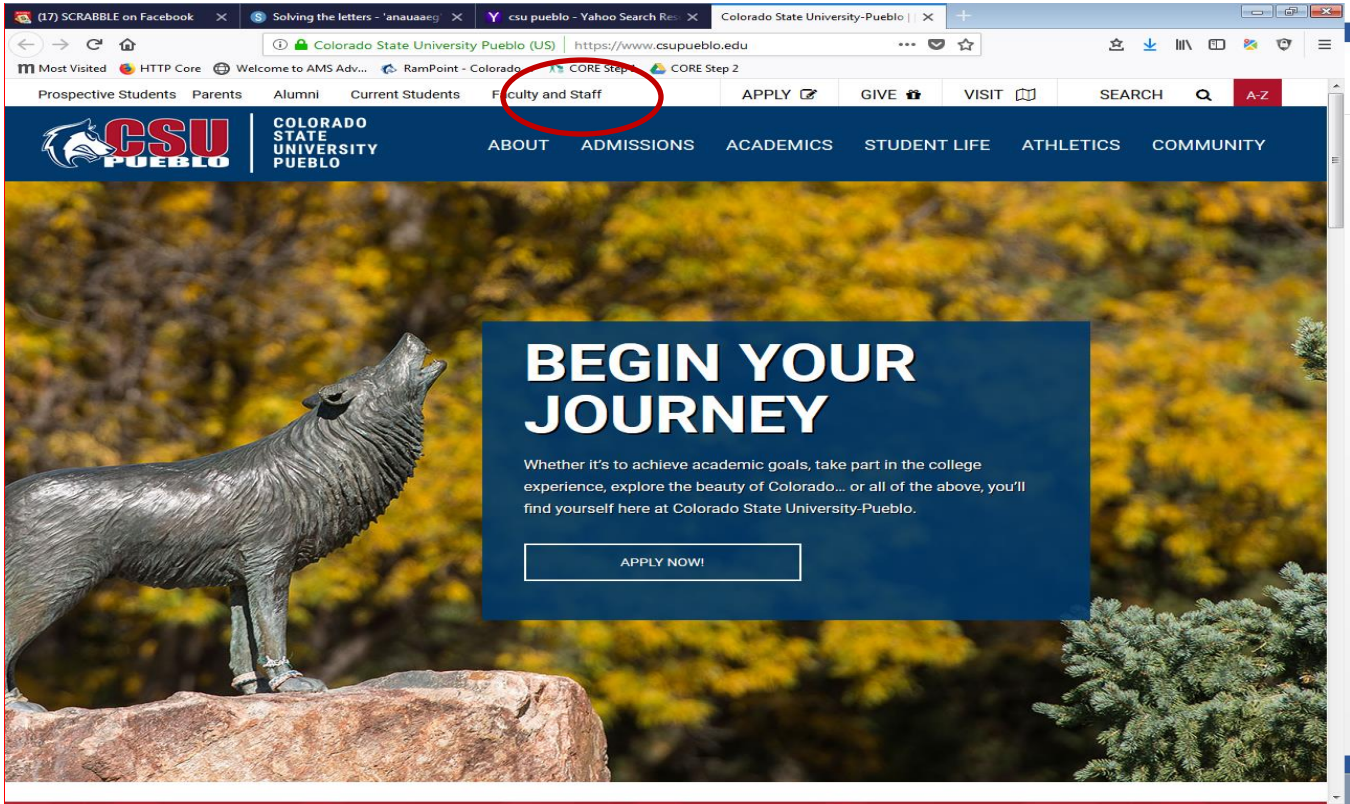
(17) SCRABBLE on Facebook ×
Solving the letters - 'anauaaeg' ×
csu pueblo - Yahoo Search Res ×
Colorado State University-Pueblo | ×

Colorado State University Pueblo (US) | https://www.csupueblo.edu

Most Visited HTTP Core Welcome to AMS Adv... RamPoint - Colorado ... CORE Step 1 CORE Step 2

Prospective Students Parents Alumni Current Students Faculty and Staff APPLY GIVE VISIT SEARCH A-Z

CSU PUEBLO COLORADO STATE UNIVERSITY PUEBLO

ABOUT ADMISSIONS ACADEMICS STUDENT LIFE ATHLETICS COMMUNITY

BEGIN YOUR JOURNEY

Whether it's to achieve academic goals, take part in the college experience, explore the beauty of Colorado... or all of the above, you'll find yourself here at Colorado State University-Pueblo.

APPLY NOW!